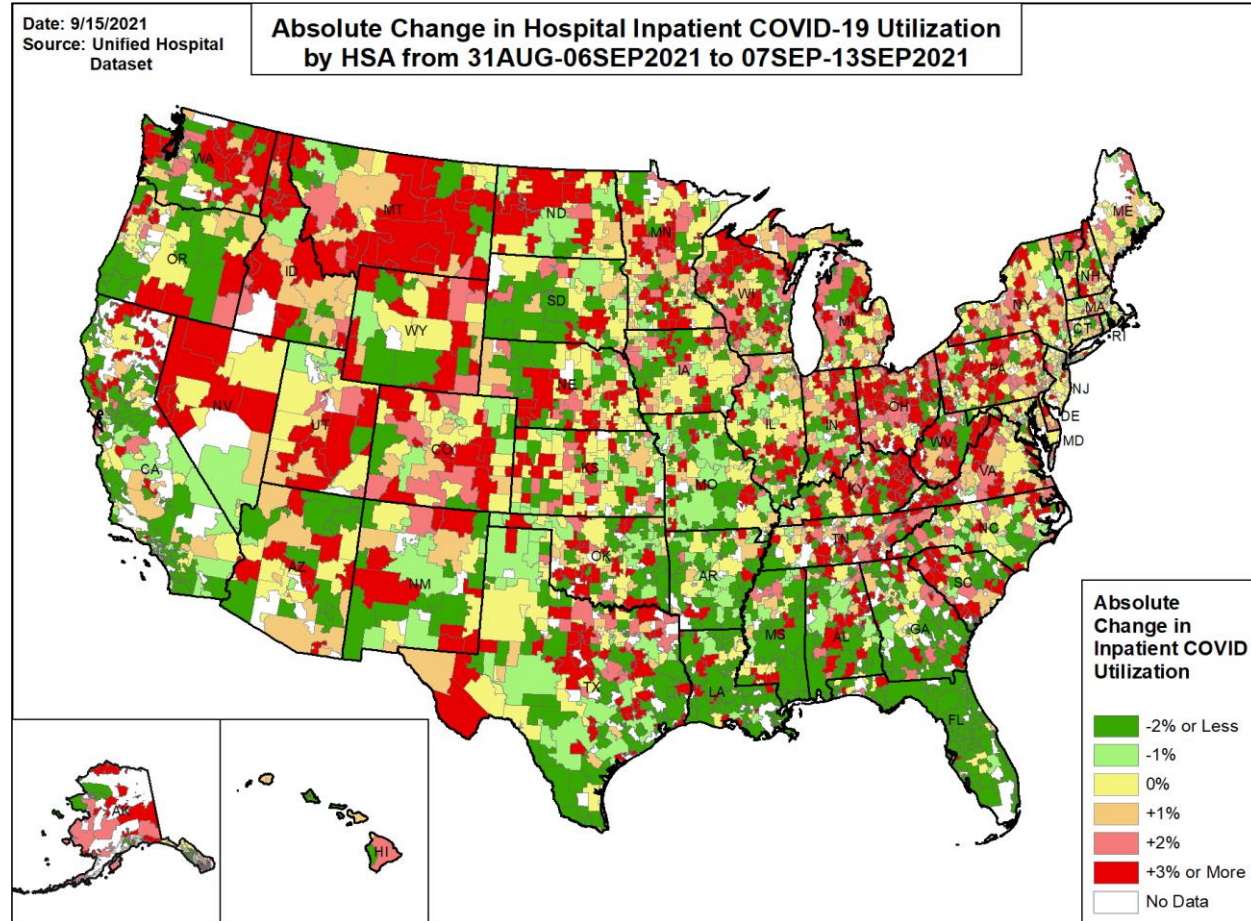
Date: 9/15/2021
Source: Unified Hospital Dataset

Absolute Change in Hospital Inpatient COVID-19 Utilization by HSA from 31AUG-06SEP2021 to 07SEP-13SEP2021

WA
OR
CA
NV
ID
MT
WY
UT
AZ
CO
NM
ND
SD
NE
KS
OK
TX
MN
IA
MO
AR
LA
WI
IL
MS
MI
IN
KY
TN
AL
OH
WV
GA
FL
SC
NC
VA
PA
NY
MD
DE
NJ
CT
RI
MA
VT
NH
ME
AK
HI

Absolute Change in Inpatient COVID Utilization
-2% or Less
-1%
0%
+1%
+2%
+3% or More
No Data